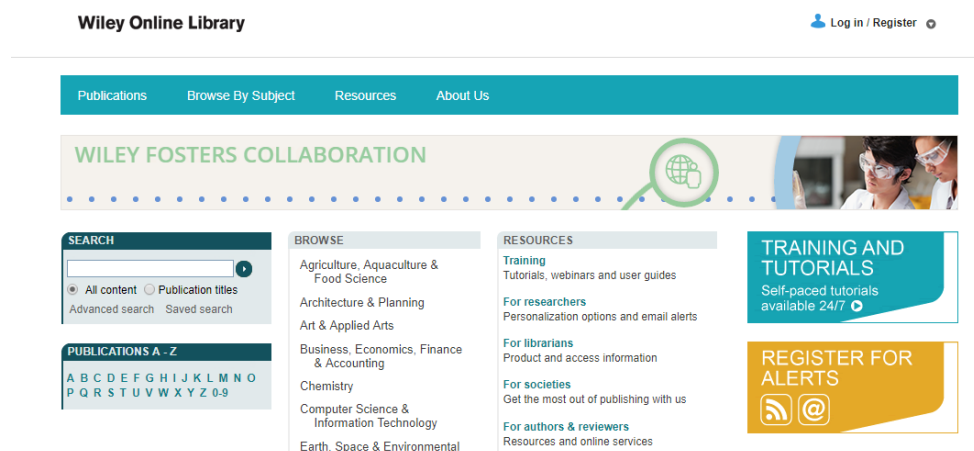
Wiley Online Library

Log in / Register

Publications Browse By Subject Resources About Us

WILEY FOSTERS COLLABORATION

SEARCH

All content Publication titles

Advanced search Saved search

PUBLICATIONS A - Z

A B C D E F G H I J K L M N O P Q R S T U V W X Y Z 0-9

BROWSE

Agriculture, Aquaculture & Food Science

Architecture & Planning

Art & Applied Arts

Business, Economics, Finance & Accounting

Chemistry

Computer Science & Information Technology

Earth, Space & Environmental

RESOURCES

Training
Tutorials, webinars and user guides

For researchers
Personalization options and email alerts

For librarians
Product and access information

For societies
Get the most out of publishing with us

For authors & reviewers
Resources and online services

TRAINING AND TUTORIALS
Self-paced tutorials available 24/7

REGISTER FOR ALERTS